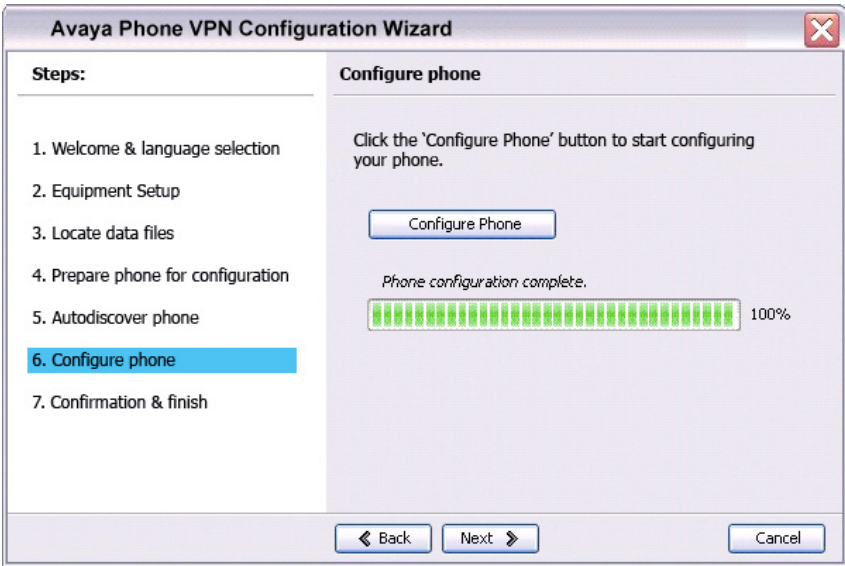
Avaya Phone VPN Configuration Wizard

Steps:

1. Welcome & language selection
2. Equipment Setup
3. Locate data files
4. Prepare phone for configuration
5. Autodiscover phone
6. Configure phone
7. Confirmation & finish

Configure phone

Click the 'Configure Phone' button to start configuring your phone.

Configure Phone

Phone configuration complete.

100%

Back
Next
Cancel